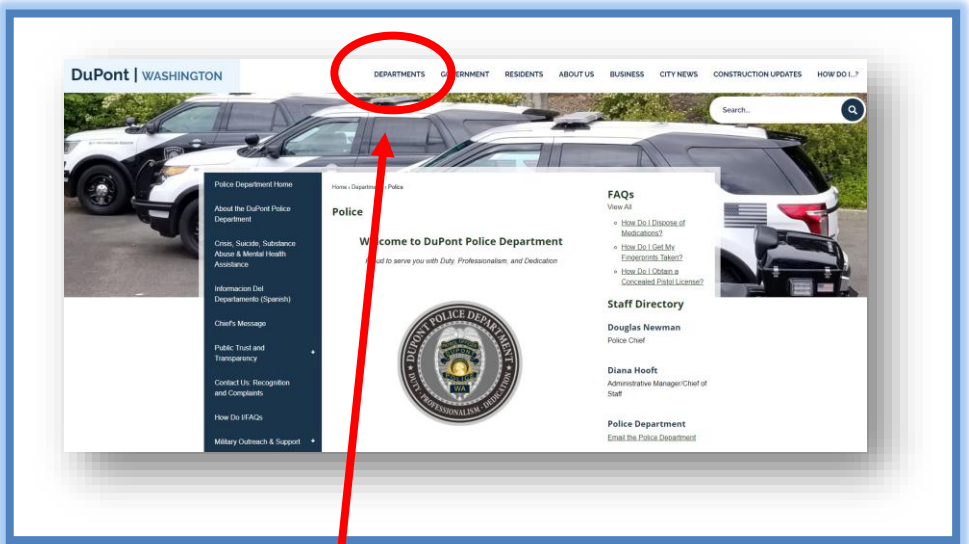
DuPont | WASHINGTON

DEPARTMENTS GOVERNMENT RESIDENTS ABOUT US BUSINESS CITY NEWS CONSTRUCTION UPDATES HOW DO I...?

Search...

Police Department Home

About the DuPont Police Department

Crisis, Suicide, Substance Abuse & Mental Health Assistance

Informacion Del Departamento (Spanish)

Chief's Message

Public Trust and Transparency

Contact Us: Recognition and Complaints

How Do I/FAQs

Military Outreach & Support

Home › Departments › Police

Police

Welcome to DuPont Police Department

Proud to serve you with Duty, Professionalism, and Dedication

DUPONT POLICE DEPARTMENT
DUTY · PROFESSIONALISM · DEDICATION
WA

FAQs

View All

How Do I Dispose of Medications?

How Do I Get My Fingerprints Taken?

How Do I Obtain a Concealed Pistol License?

Staff Directory

Douglas Newman
Police Chief

Diana Hooft
Administrative Manager/Chief of Staff

Police Department
Email the Police Department